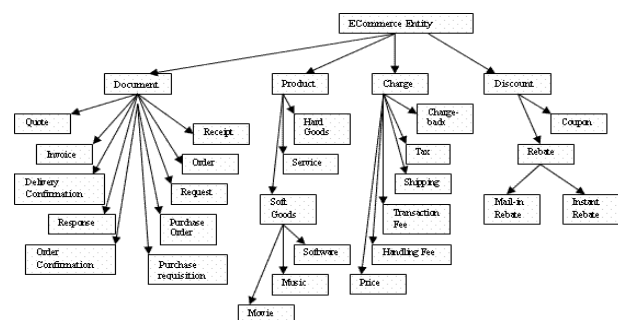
ECommerce Entity

Document

Quote

Invoice

Delivery Confirmation

Response

Order Confirmation

Purchase requisition

Purchase Order

Request

Order

Receipt

Product

Hard Goods

Service

Soft Goods

Software

Music

Movie

Charge

Charge-back

Tax

Shipping

Transaction Fee

Handling Fee

Price

Discount

Coupon

Rebate

Mail-in Rebate

Instant Rebate